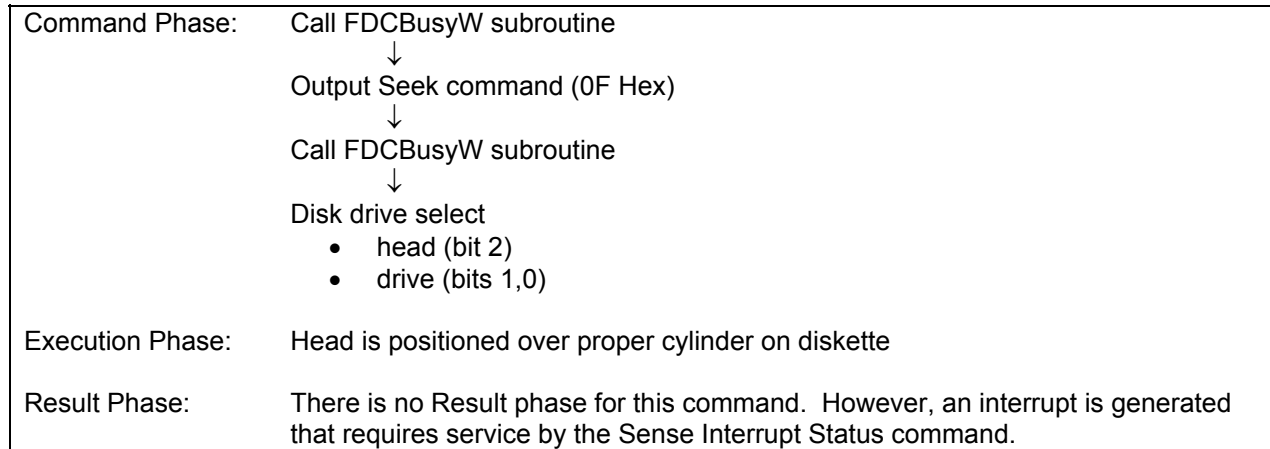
Command Phase: Call FDCBusyW subroutine
↓
Output Seek command (0F Hex)
↓
Call FDCBusyW subroutine
↓
Disk drive select
- head (bit 2)
- drive (bits 1,0)

Execution Phase: Head is positioned over proper cylinder on diskette

Result Phase: There is no Result phase for this command. However, an interrupt is generated that requires service by the Sense Interrupt Status command.